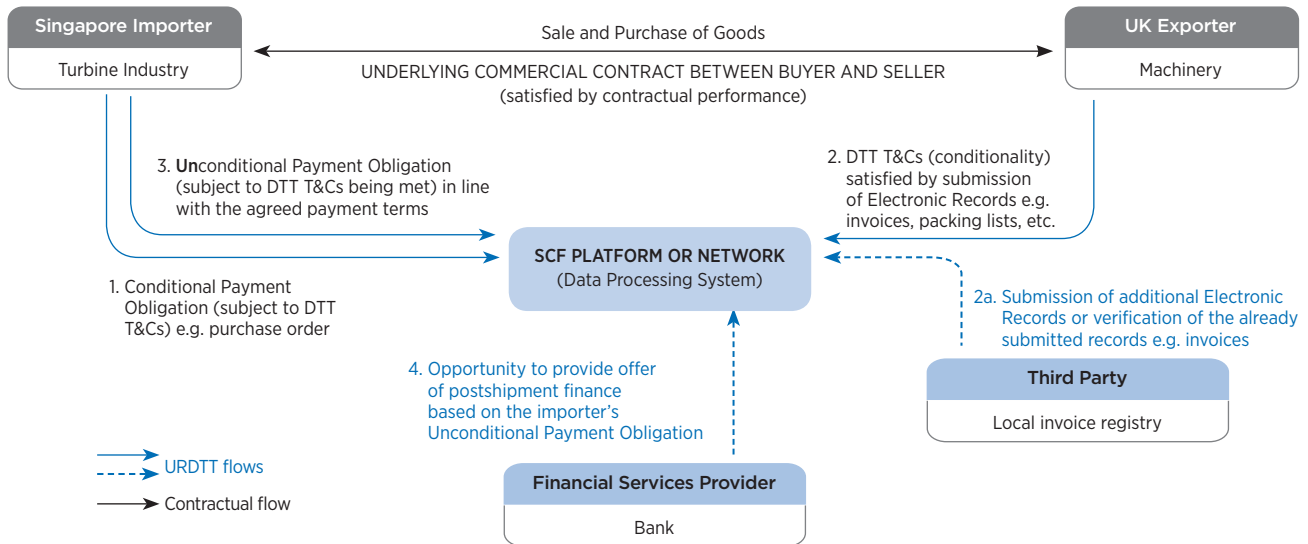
Singapore Importer

Turbine Industry

Sale and Purchase of Goods

UNDERLYING COMMERCIAL CONTRACT BETWEEN BUYER AND SELLER
(satisfied by contractual performance)

UK Exporter

Machinery

3. Unconditional Payment Obligation (subject to DTT T&Cs being met) in line with the agreed payment terms

2. DTT T&Cs (conditionality) satisfied by submission of Electronic Records e.g. invoices, packing lists, etc.

SCF PLATFORM OR NETWORK
(Data Processing System)

1. Conditional Payment Obligation (subject to DTT T&Cs) e.g. purchase order

2a. Submission of additional Electronic Records or verification of the already submitted records e.g. invoices

4. Opportunity to provide offer of postshipment finance based on the importer's Unconditional Payment Obligation

Third Party

Local invoice registry

URDTT flows

Contractual flow

Financial Services Provider

Bank